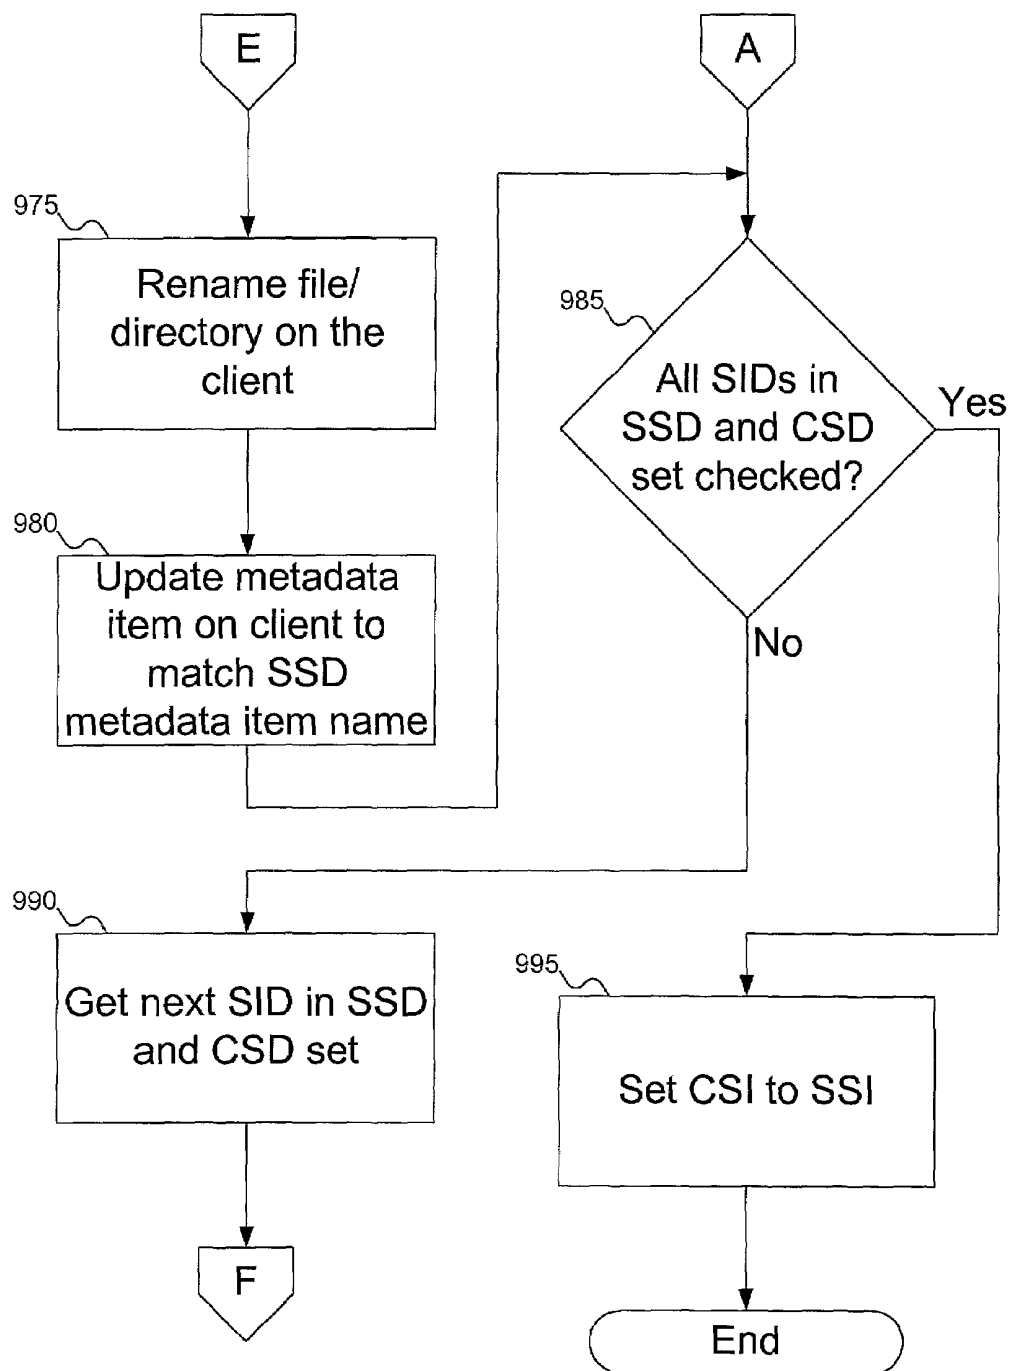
E

A

975

Rename file/ directory on the client

985

All SIDs in SSD and CSD set checked?

Yes

980

Update metadata item on client to match SSD metadata item name

No

990

Get next SID in SSD and CSD set

995

Set CSI to SSI

F

End